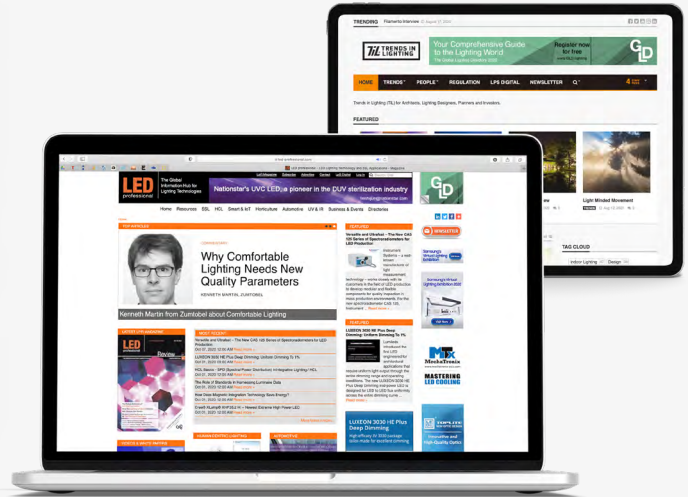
TRENDING

TiL TRENDS IN LIGHTING

Your Comprehensive Guide to the Lighting World

Register now for free

GLD

HOME TRENDS PEOPLE REGULATION LPS DIGITAL NEWSLETTER

Trends in Lighting (TiL) for Architects, Lighting Designers, Planners and Investors.

FEATURED

Light Minded Movement

TAG CLOUD

Indoor Lighting Design

LED professional

The Global Information Hub for Lighting Technologies

Nationstar's UVC LED: a pioneer in the DUV sterilization industry

Home Resources SSL HCL Smart & IoT Horticulture Automotive UV & IR Business & Events Directories

TOP ARTICLES

Why Comfortable Lighting Needs New Quality Parameters

KENNETH MARTIN, ZUMTOBEL

Kenneth Martin from Zumtobel about Comfortable Lighting

FEATURED

Versatile and Ultrafast - The New CAS 120 Series of Spectroradiometers for LED Production

Read more

FEATURED

LUXEON 3030 HE Plus Deep Dimming: Uniform Dimming To 1%

Read more

MOST RECENT

Versatile and Ultrafast - The New CAS 120 Series of Spectroradiometers for LED Production

LUXEON 3030 HE Plus Deep Dimming: Uniform Dimming To 1%

HCL Basics - SPD (Spectral Power Distribution) in Adaptive Lighting / HCL

The Role of Standards in Harmonizing Luminaire Data

How Does Magnetic Integration Technology Save Energy?

Review

LUXEON 3030 HE Plus Deep Dimming

MechaTronix

MASTERING LED COOLING

NEWSLETTER